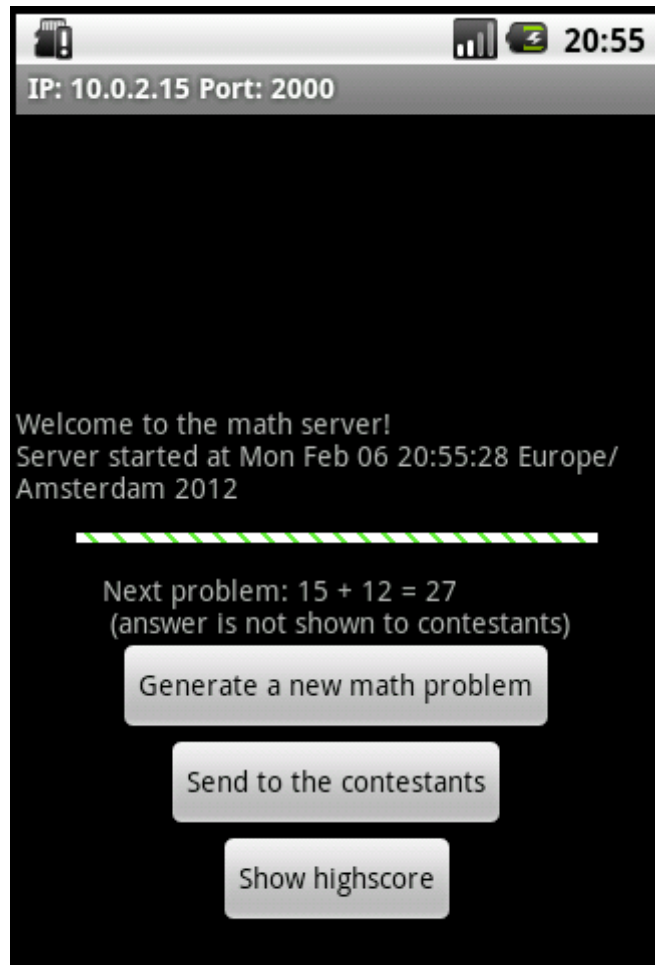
20:55

IP: 10.0.2.15 Port: 2000

Welcome to the math server!
Server started at Mon Feb 06 20:55:28 Europe/Amsterdam 2012

Next problem: 15 + 12 = 27
(answer is not shown to contestants)

Generate a new math problem

Send to the contestants

Show highscore